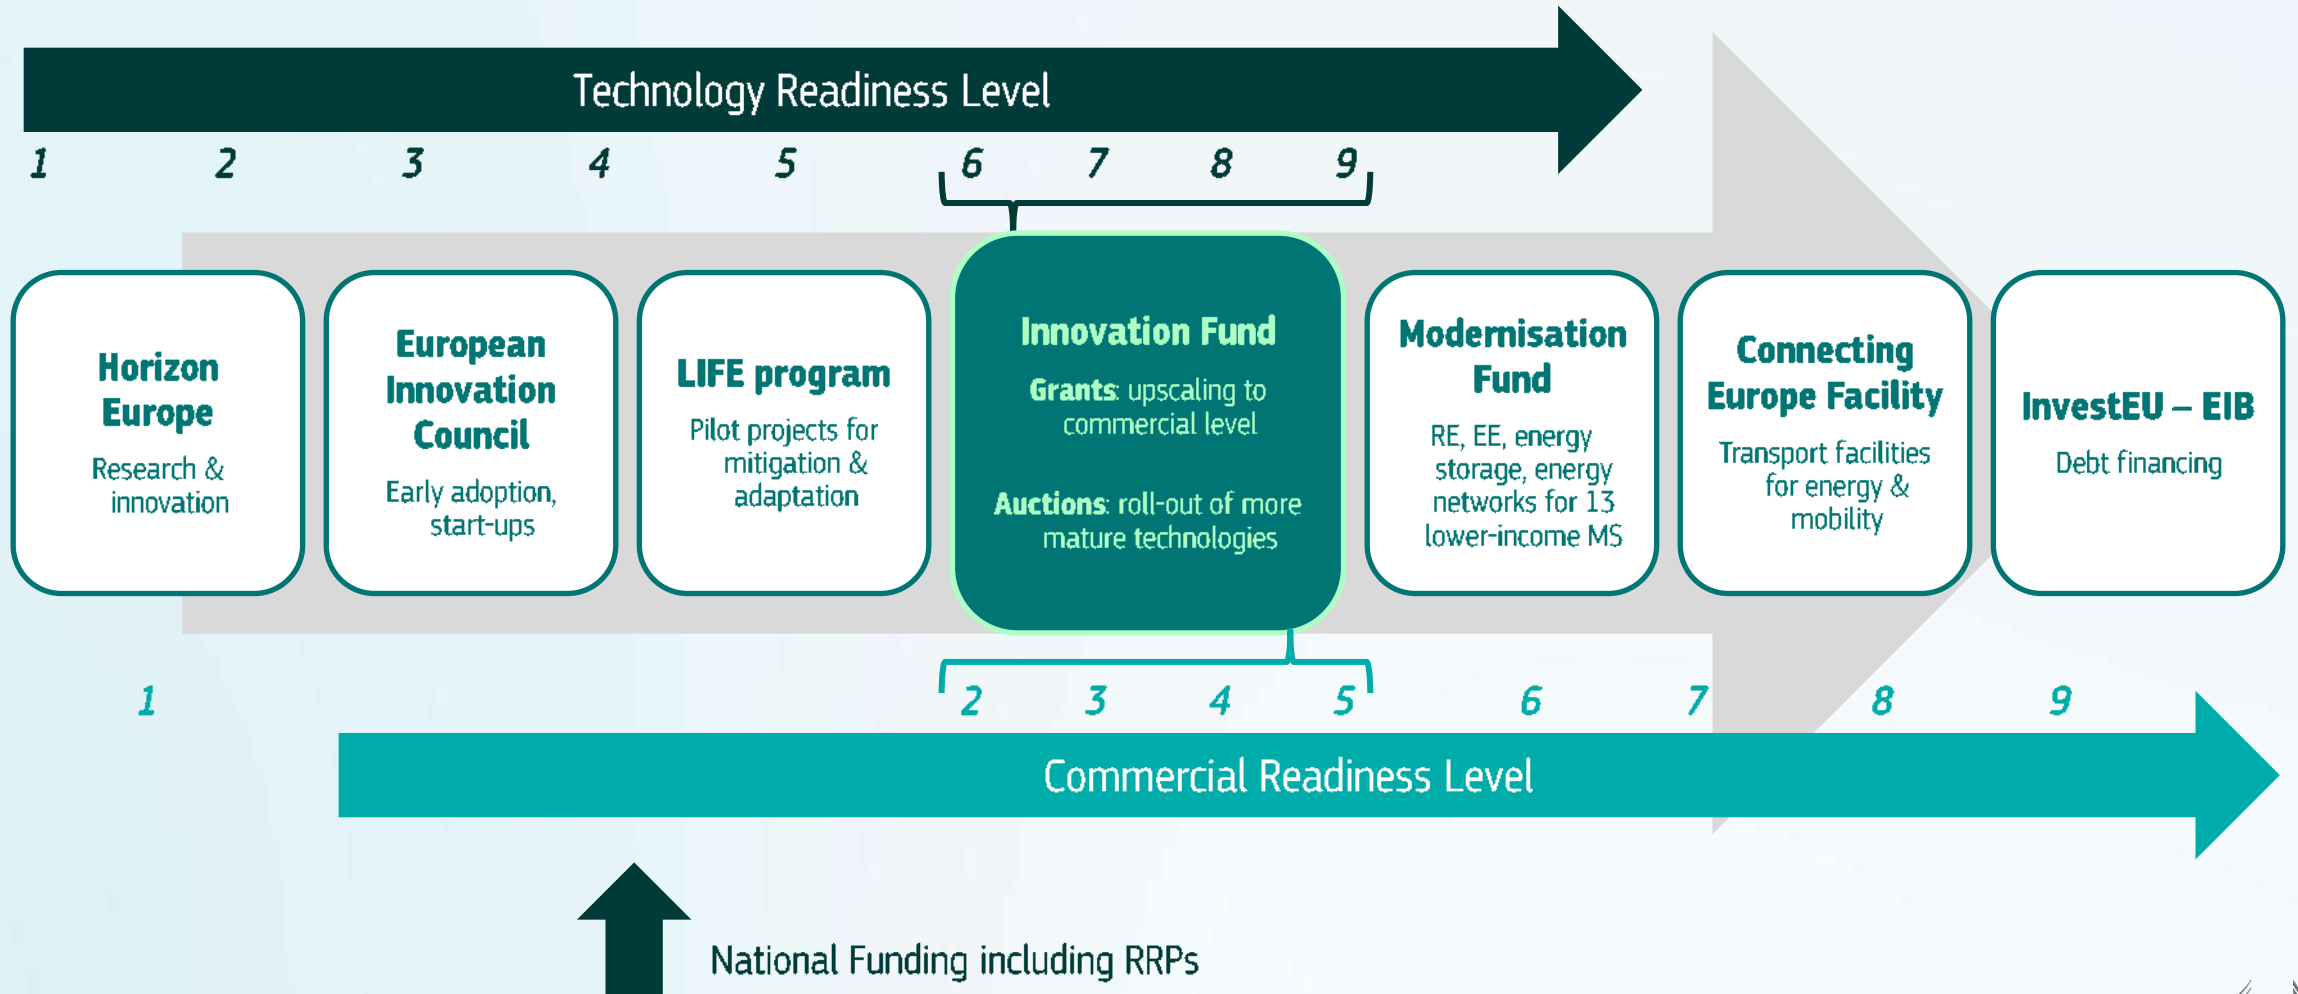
Technology Readiness Level

1 2 3 4 5 6 7 8 9

Horizon Europe
Research & innovation

European Innovation Council
Early adoption, start-ups

LIFE program
Pilot projects for mitigation & adaptation

Innovation Fund
Grants: upscaling to commercial level

Auctions: roll-out of more mature technologies

Modernisation Fund
RE, EE, energy storage, energy networks for 13 lower-income MS

Connecting Europe Facility
Transport facilities for energy & mobility

InvestEU – EIB
Debt financing

1 2 3 4 5 6 7 8 9

Commercial Readiness Level

National Funding including RRPs